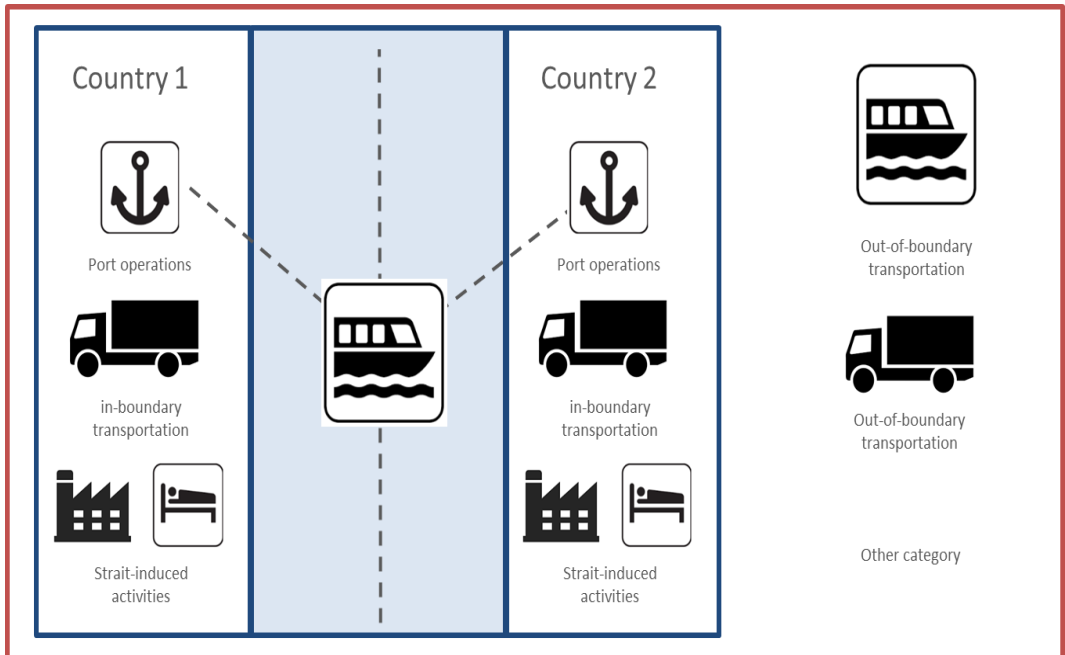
Country 1

Port operations

in-boundary transportation

Strait-induced activities

Country 2

Port operations

in-boundary transportation

Strait-induced activities

Out-of-boundary transportation

Out-of-boundary transportation

Other category